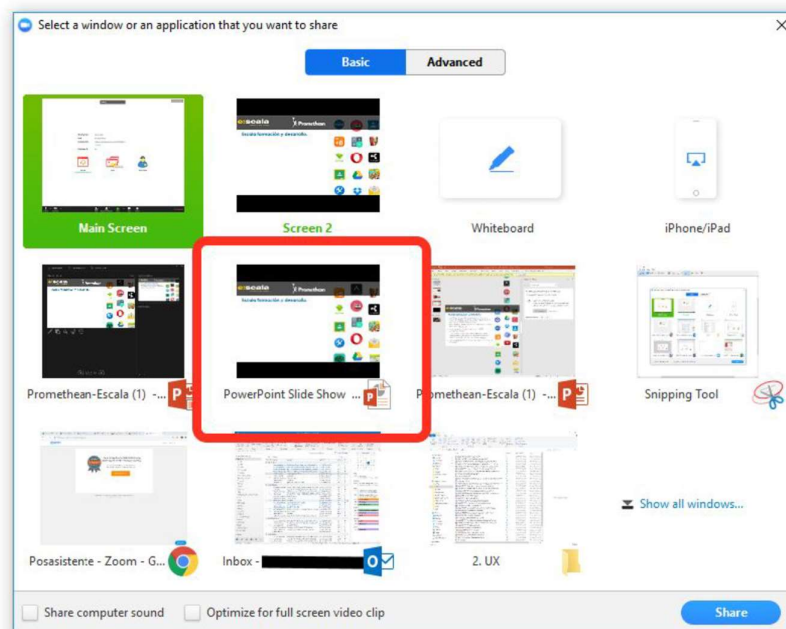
Select a window or an application that you want to share

Basic Advanced

Main Screen

escala
Promethean
Escala formación y desarrollo

Screen 2

Whiteboard

iPhone/iPad

Promethean-Escala (1) -...

escala
Promethean
Escala formación y desarrollo

PowerPoint Slide Show ...

Promethean-Escala (1) -...

Snipping Tool

Posasistente - Zoom - G...

Inbox - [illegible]

2. UX

Show all windows...

Share computer sound

Optimize for full screen video clip

Share